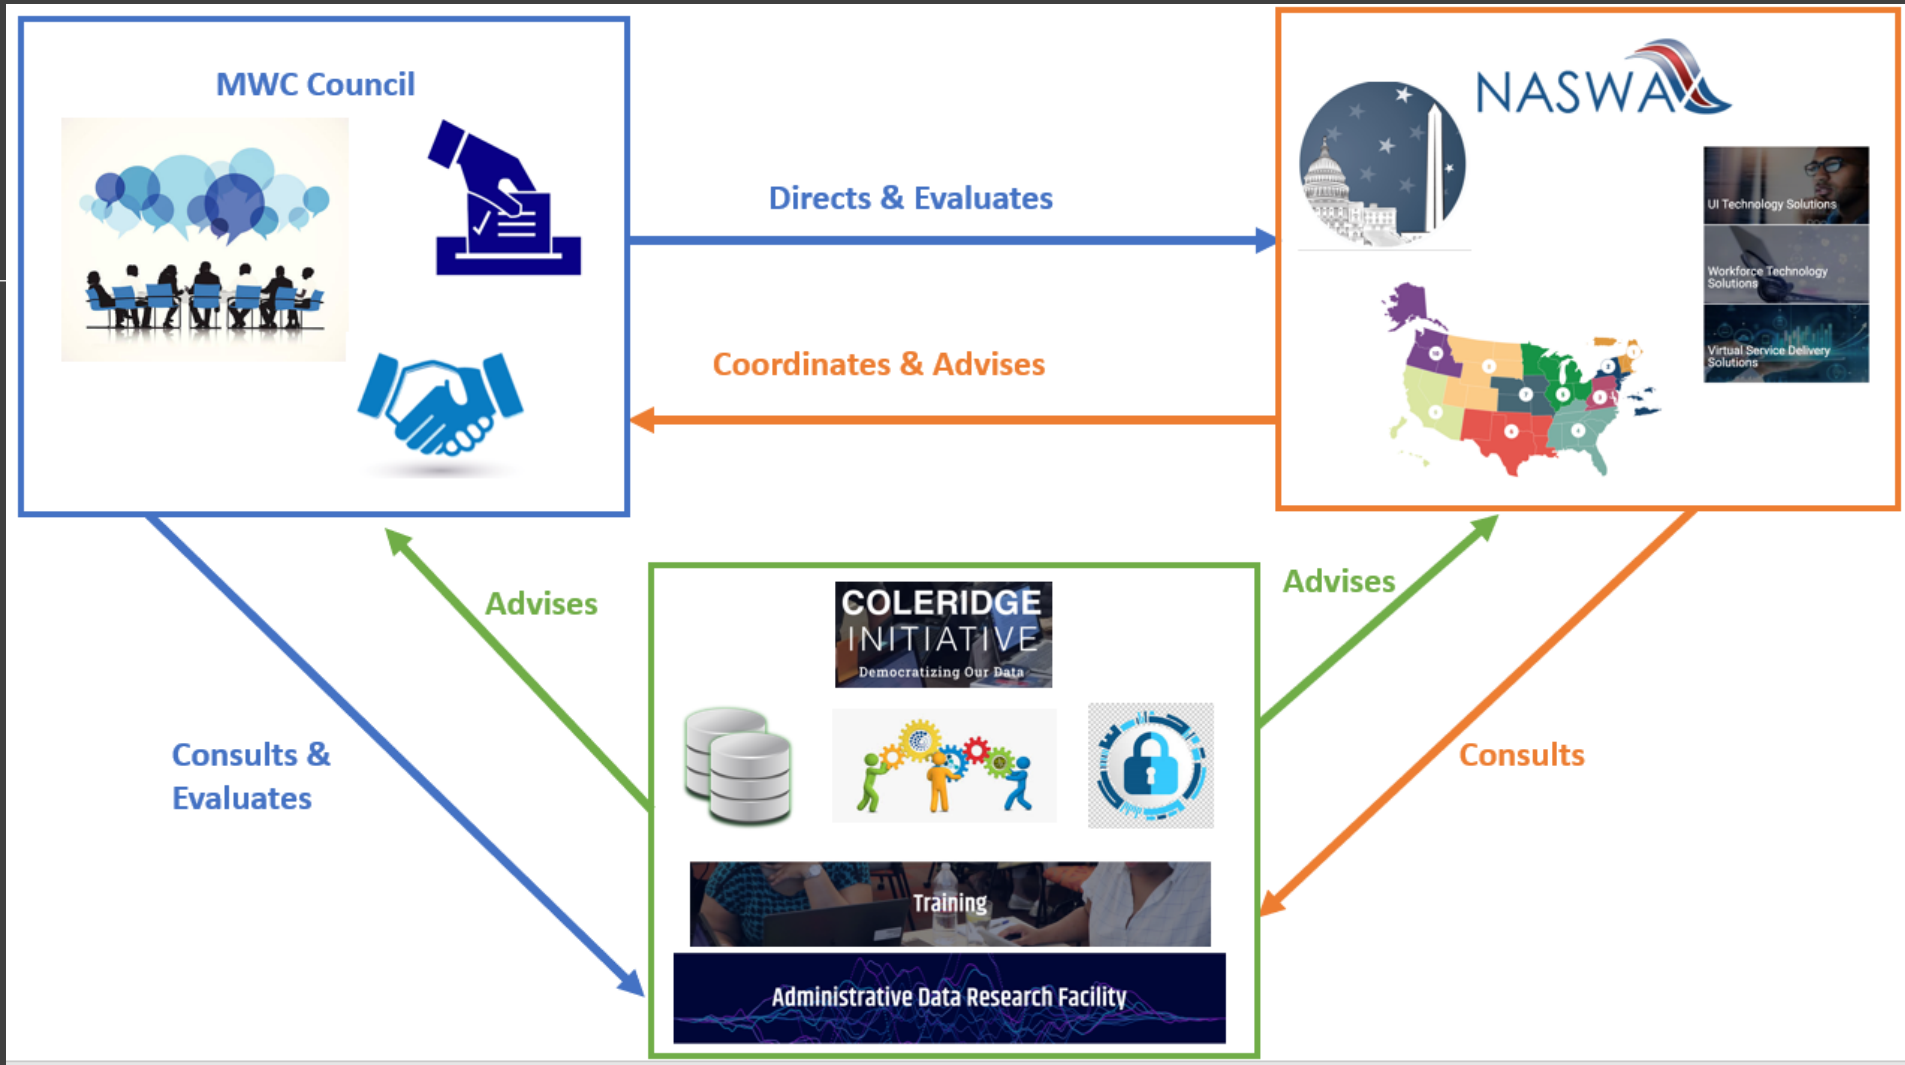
MWC Council

Directs & Evaluates

NASWA

UI Technology Solutions

Workforce Technology Solutions

Virtual Service Delivery Solutions

Coordinates & Advises

Advises

Advises

COLERIDGE INITIATIVE

Democratizing Our Data

Consults & Evaluates

Consults

Training

Administrative Data Research Facility